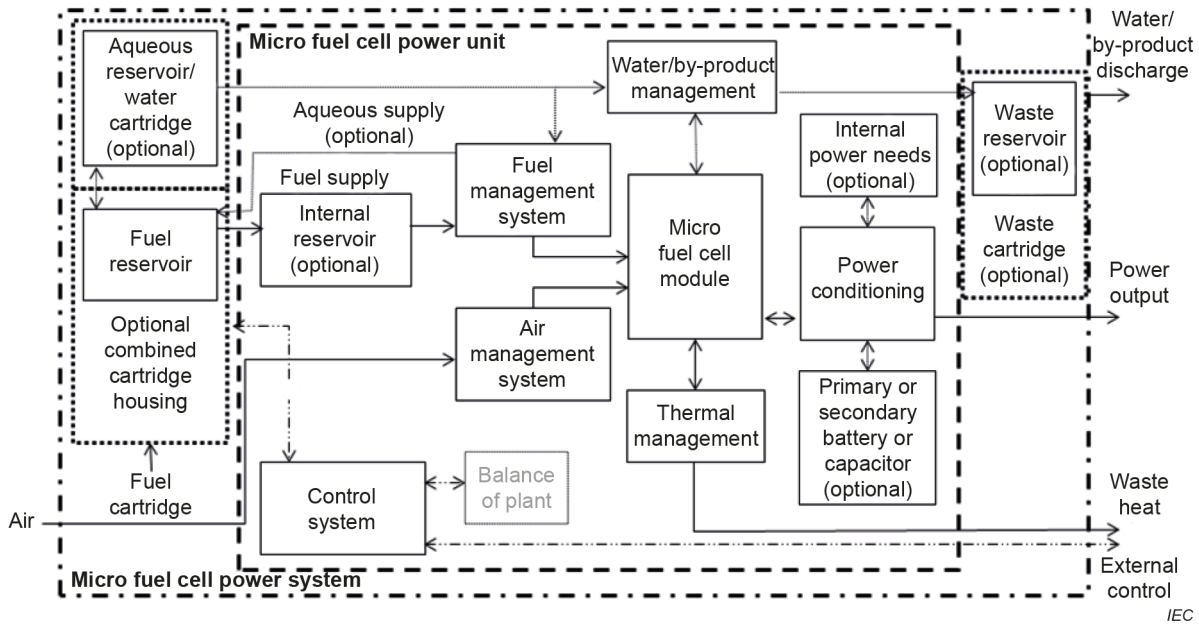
Micro fuel cell power unit

Aqueous reservoir/ water cartridge (optional)

Aqueous supply (optional)

Fuel supply

Fuel reservoir

Optional combined cartridge housing

Fuel cartridge

Air

Internal reservoir (optional)

Fuel management system

Water/by-product management

Air management system

Micro fuel cell module

Thermal management

Control system

Balance of plant

Internal power needs (optional)

Power conditioning

Primary or secondary battery or capacitor (optional)

Waste reservoir (optional)

Waste cartridge (optional)

Water/ by-product discharge

Power output

Waste heat

External control

Micro fuel cell power system

IEC